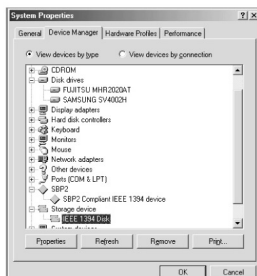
System Properties

?

X

General

Device Manager

Hardware Profiles

Performance

View devices by type

View devices by connection

CDROM
Disk drives
FUJITSU MHR2020AT
SAMSUNG SV4002H
Display adapters
Hard disk controllers
Keyboard
Monitors
Mouse
Network adapters
Other devices
Ports (COM & LPT)
SBP2
SBP2 Compliant IEEE 1394 device
Storage device
IEEE 1394 Disk
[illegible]

Properties

Refresh

Remove

Print...

OK

Cancel